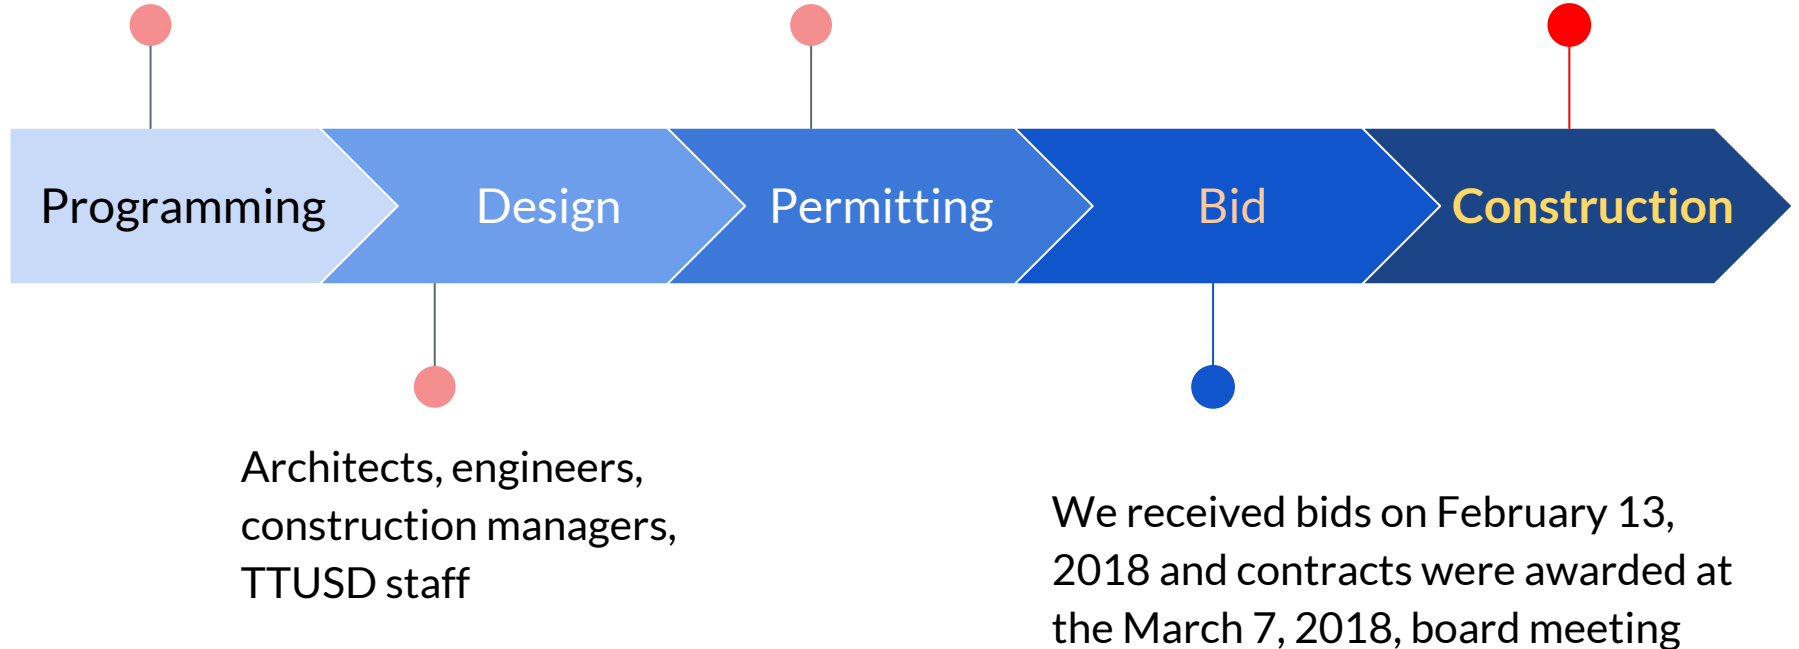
Programming

Design

Permitting

Bid

Construction

Architects, engineers, construction managers, TTUSD staff

We received bids on February 13, 2018 and contracts were awarded at the March 7, 2018, board meeting